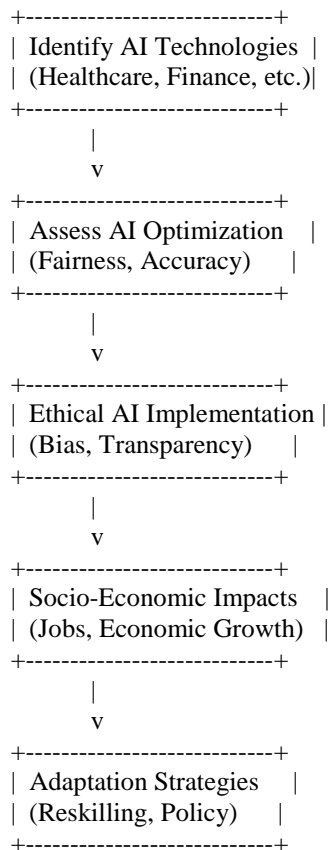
+----------------------------+
| Identify AI Technologies |
| (Healthcare, Finance, etc.)|
+----------------------------+
|
v
+----------------------------+
| Assess AI Optimization |
| (Fairness, Accuracy) |
+----------------------------+
|
v
+----------------------------+
| Ethical AI Implementation |
| (Bias, Transparency) |
+----------------------------+
|
v
+----------------------------+
| Socio-Economic Impacts |
| (Jobs, Economic Growth) |
+----------------------------+
|
v
+----------------------------+
| Adaptation Strategies |
| (Reskilling, Policy) |
+----------------------------+